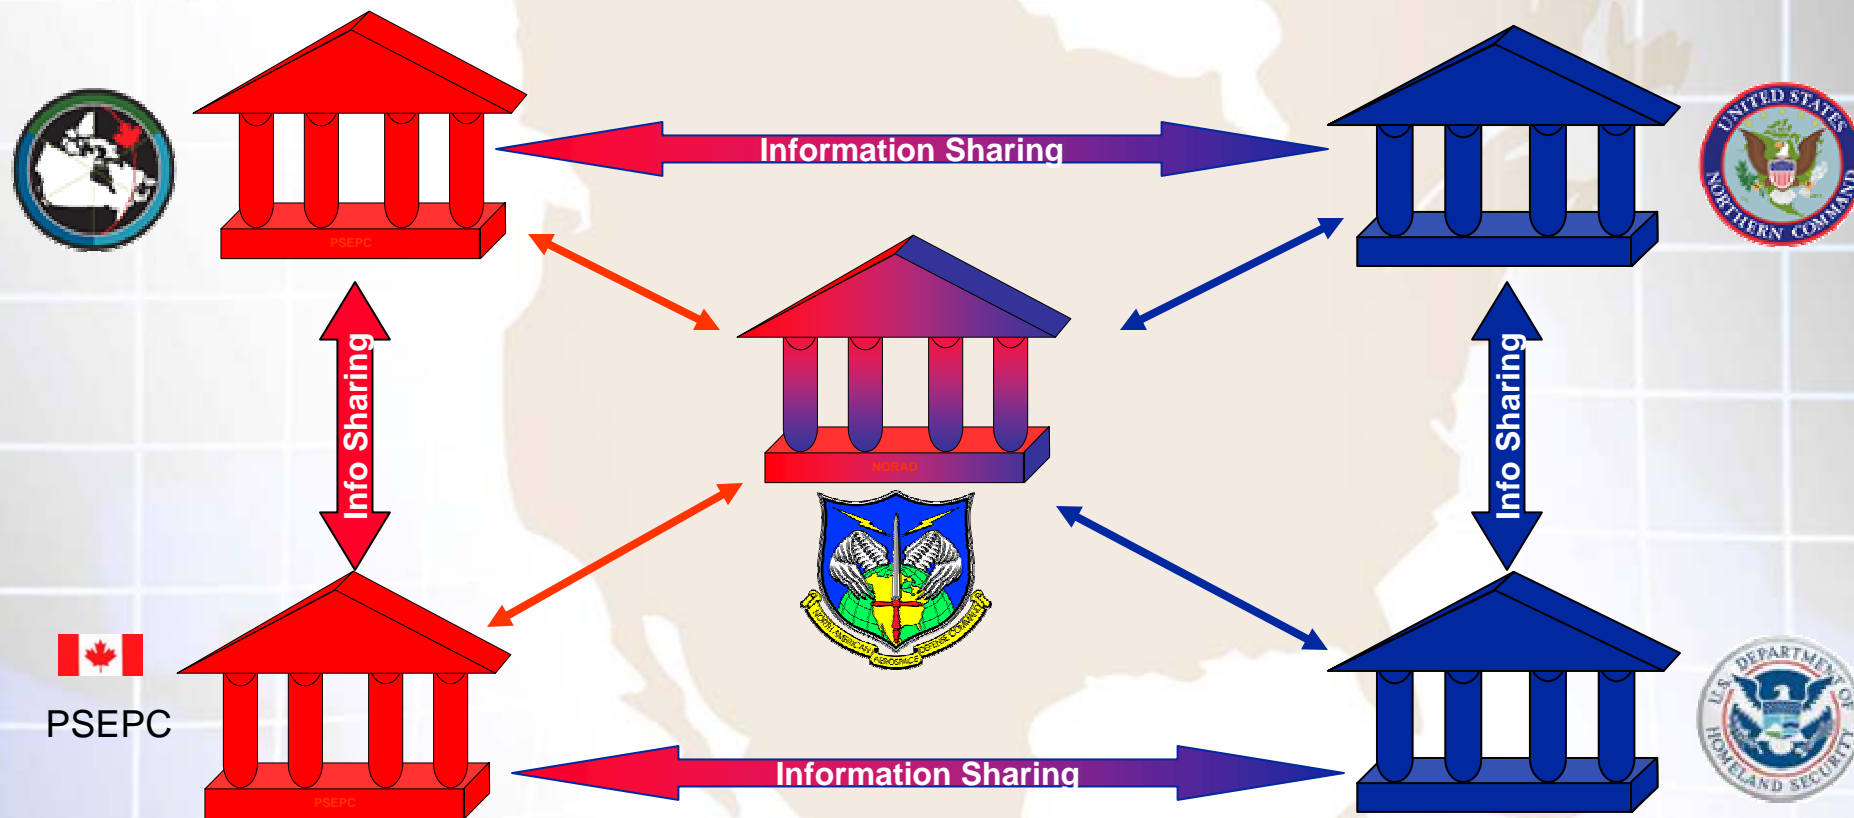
Information Sharing

PSEPC

Info Sharing

NORAD

NORTH AMERICAN AEROSPACE DEFENSE COMMAND

UNITED STATES NORTHERN COMMAND

Info Sharing

PSEPC

PSEPC

Information Sharing

U.S. DEPARTMENT OF HOMELAND SECURITY